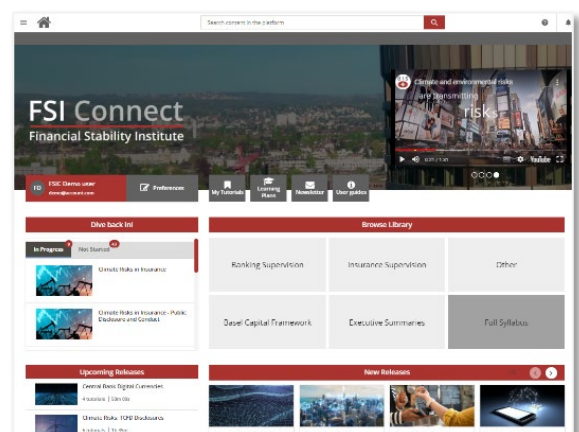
Search content in the platform

FSI Connect
Financial Stability Institute

Climate and environmental risks
Core transmitting
risks

0:21 / 1:31

YouTube

FD FSIC Demo user
demo@account.com

Preferences

My Tutorials

Learning Plans

Newsletter

User guides

Dive back in!

In Progress

Not Started

Climate Risks in Insurance

Climate Risks in Insurance - Public Disclosure and Conduct

Browse Library

Banking Supervision

Insurance Supervision

Other

Basel Capital Framework

Executive Summaries

Full Syllabus

Upcoming Releases

Central Bank Digital Currencies
4 tutorials | 53m 00s

Climate Risks: TCFD Disclosures
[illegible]

New Releases